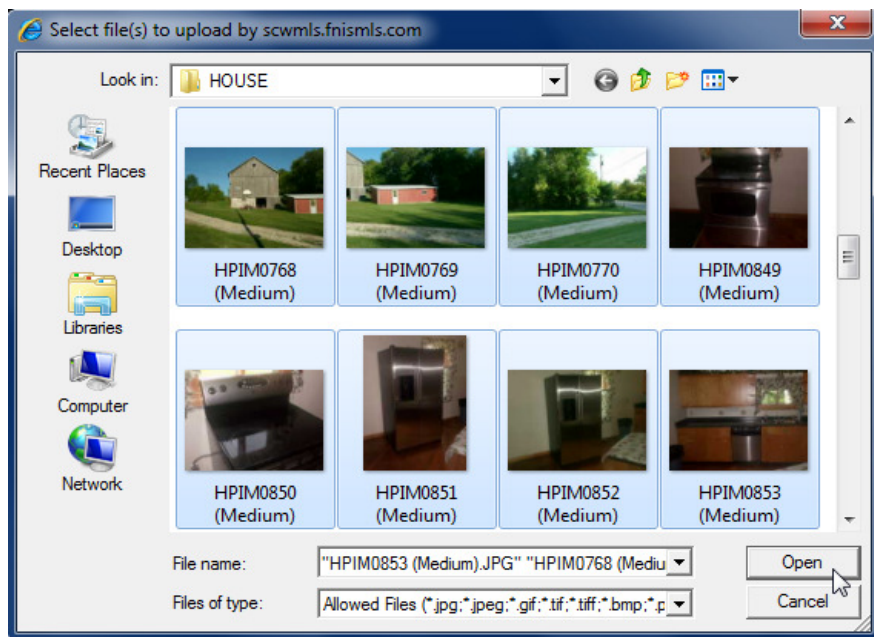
Select file(s) to upload by scwmls.fnismls.com

Look in: HOUSE

Recent Places

Desktop

Libraries

Computer

Network

HPIM0768 (Medium)

HPIM0769 (Medium)

HPIM0770 (Medium)

HPIM0849 (Medium)

HPIM0850 (Medium)

HPIM0851 (Medium)

HPIM0852 (Medium)

HPIM0853 (Medium)

File name: "HPIM0853 (Medium).JPG" "HPIM0768 (Mediu

Files of type: Allowed Files (*.jpg;*.jpeg;*.gif;*.tif;*.tiff;*.bmp;*.p

Open

Cancel